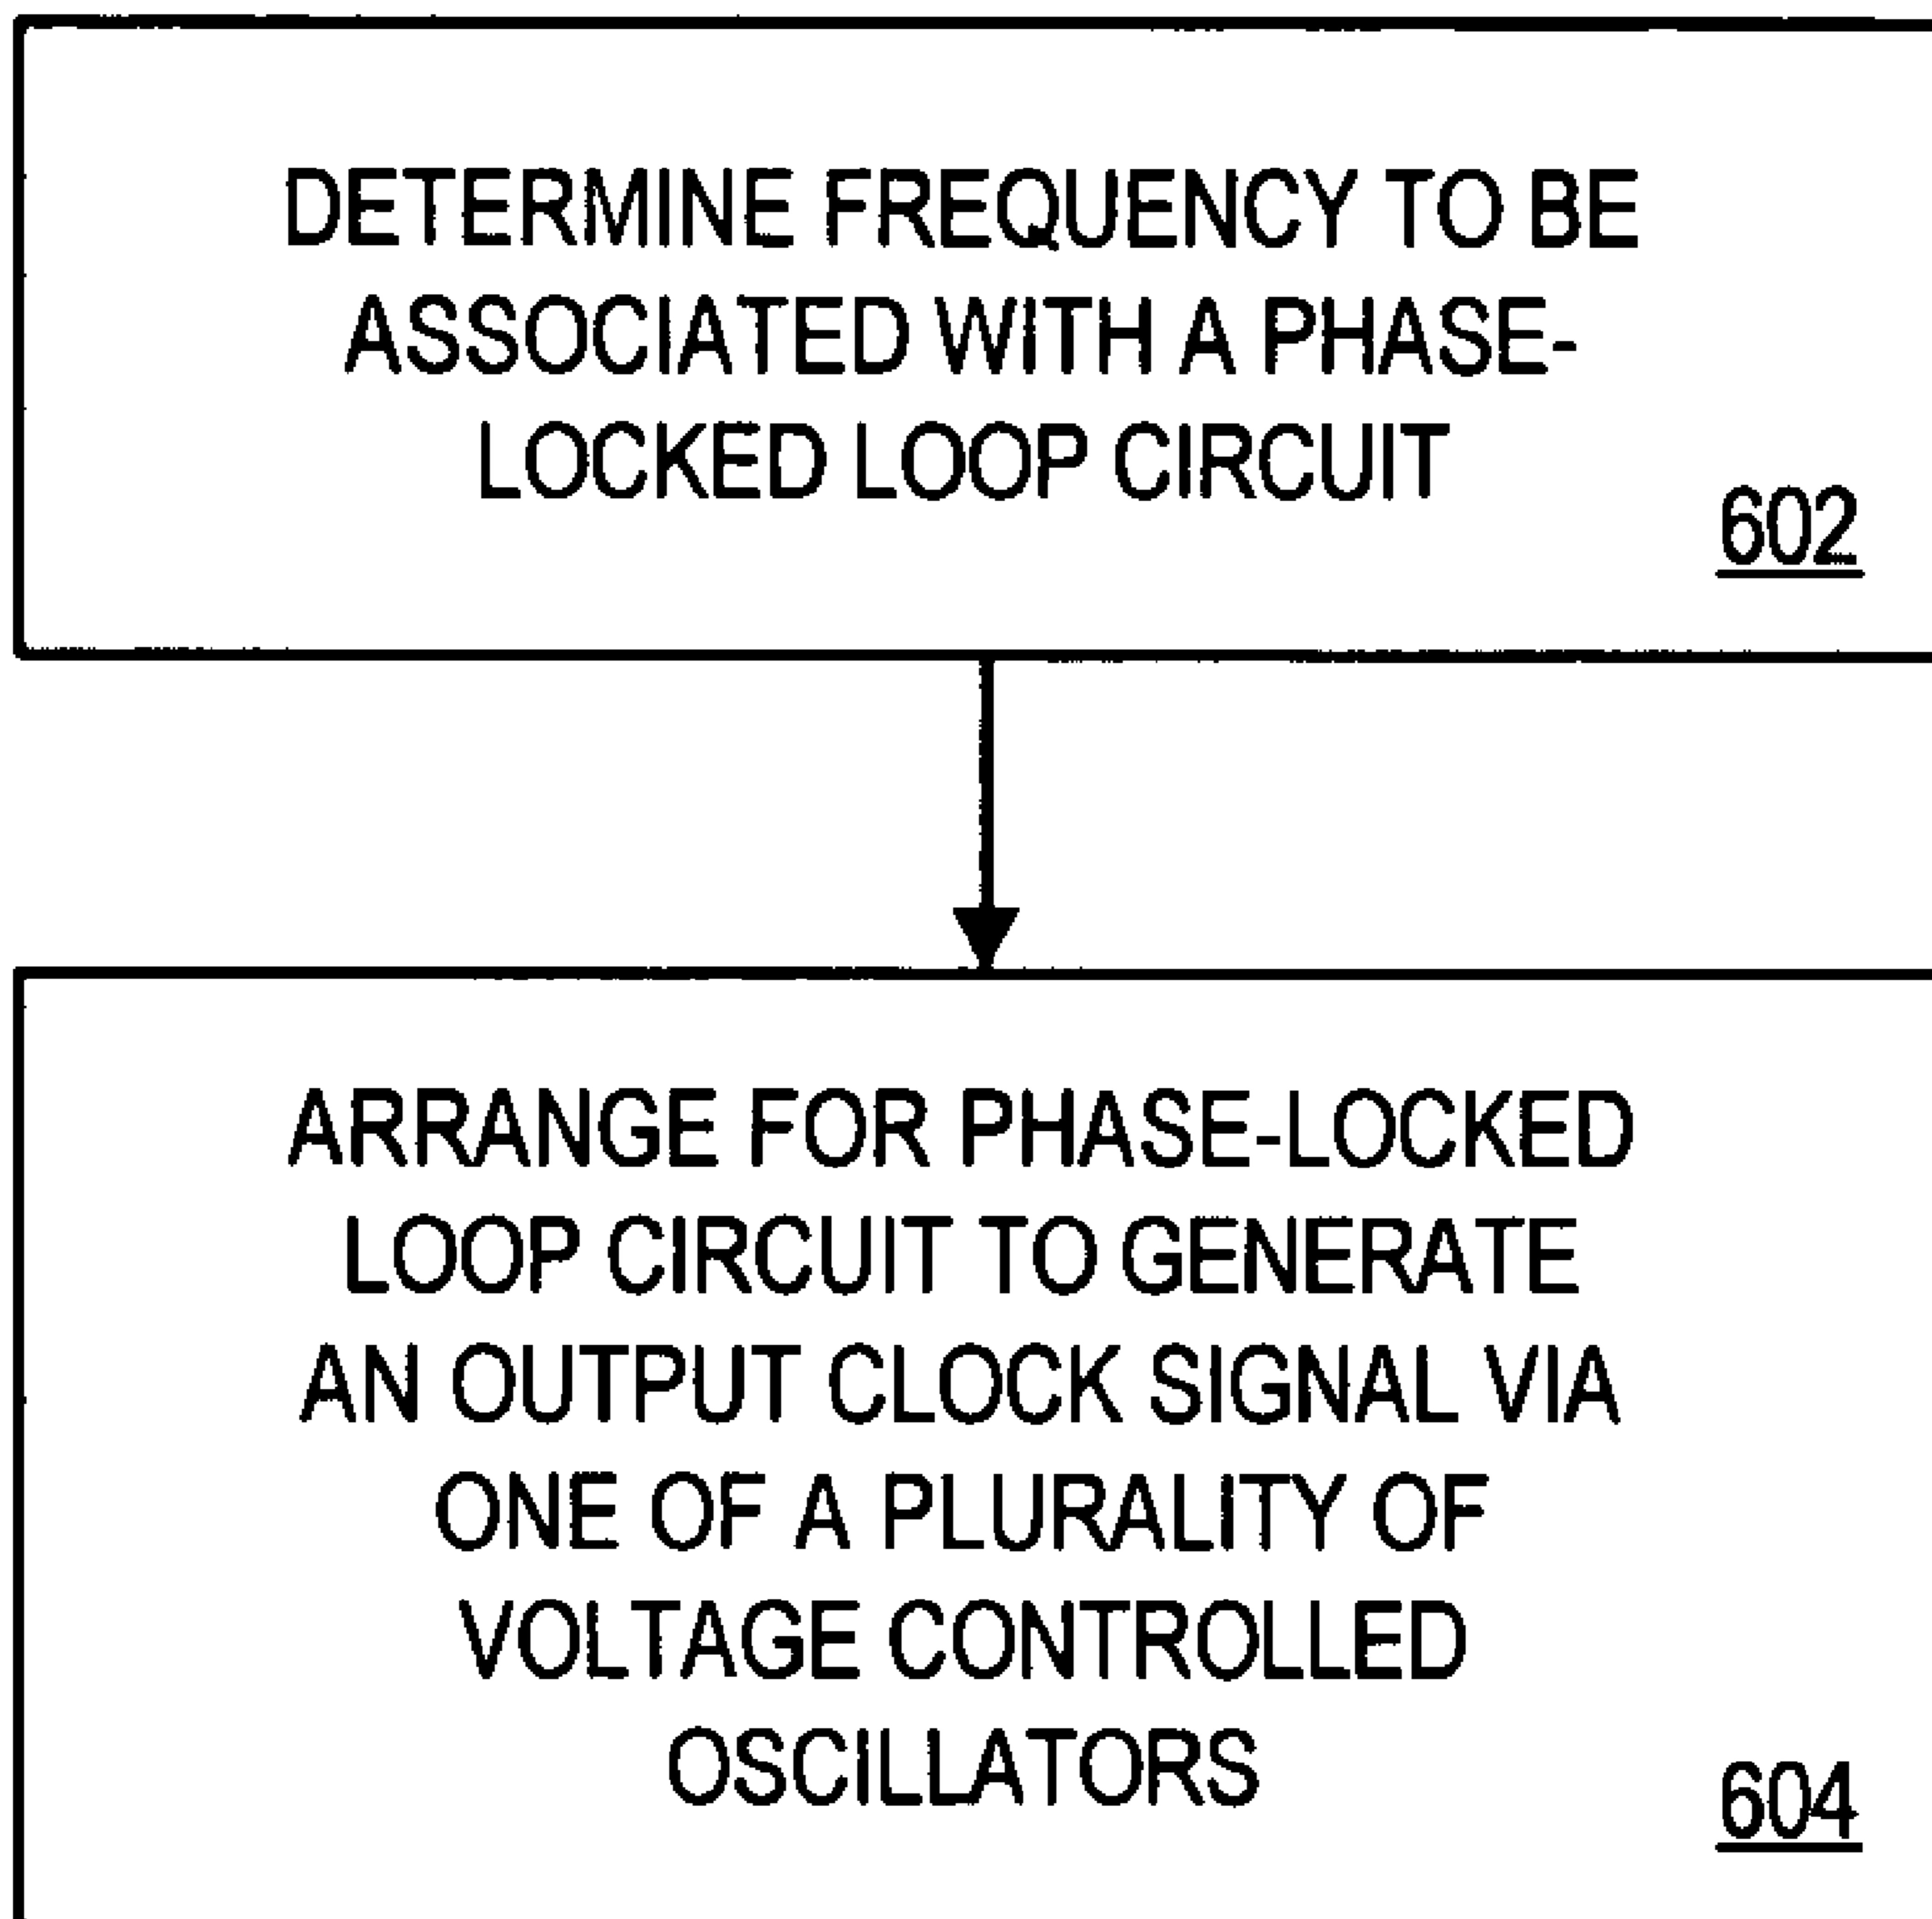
DETERMINE FREQUENCY TO BE ASSOCIATED WITH A PHASE-LOCKED LOOP CIRCUIT

602

ARRANGE FOR PHASE-LOCKED LOOP CIRCUIT TO GENERATE AN OUTPUT CLOCK SIGNAL VIA ONE OF A PLURALITY OF VOLTAGE CONTROLLED OSCILLATORS

604